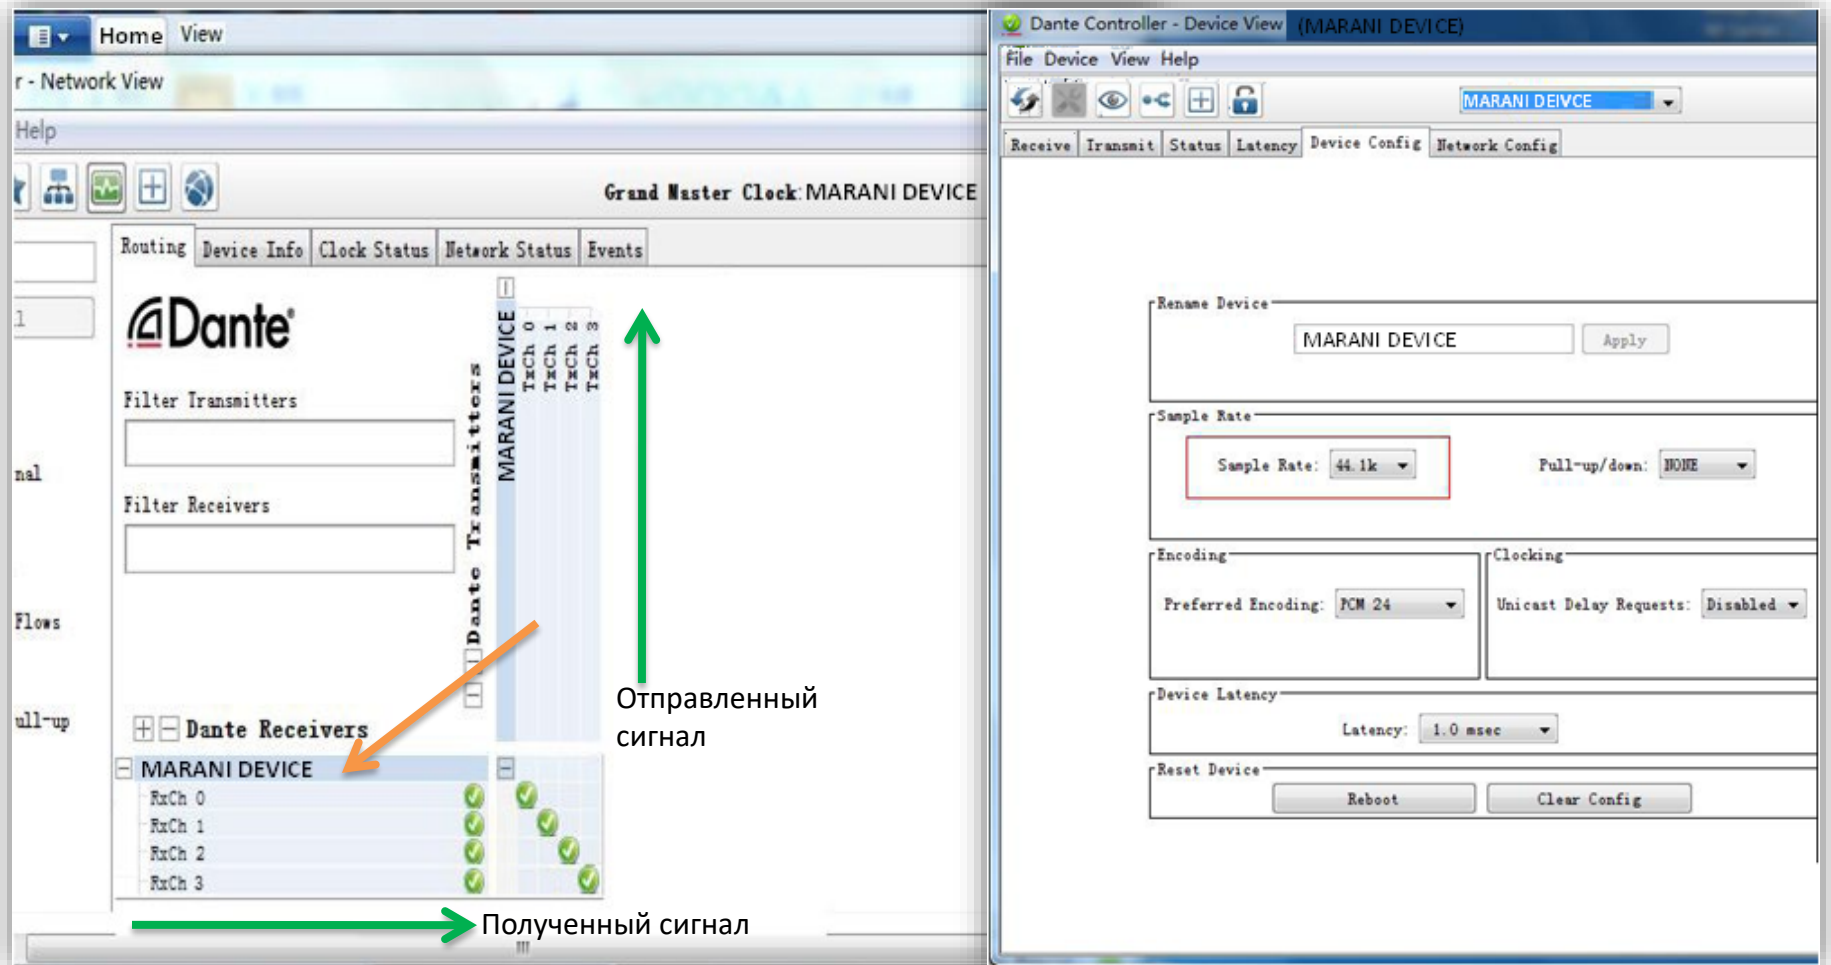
Home View

r - Network View

Help

Grand Master Clock: MARANI DEVICE

Routing | Device Info | Clock Status | Network Status | Events

Dante

Filter Transmitters

Filter Receivers

Dante Transmitters

MARANI DEVICE

TxCh 0
TxCh 1
TxCh 2
TxCh 3

nal

Flows

ull-up

Dante Receivers

MARANI DEVICE

RxCh 0
RxCh 1
RxCh 2
RxCh 3

Отправленный сигнал

Полученный сигнал

Dante Controller - Device View (MARANI DEVICE)

File Device View Help

MARANI DEIVCE

Receive | Transmit | Status | Latency | Device Config | Network Config

Rename Device

MARANI DEVICE

Apply

Sample Rate

Sample Rate: 44.1k

Pull-up/down: NONE

Encoding

Preferred Encoding: PCM 24

Clocking

Unicast Delay Requests: Disabled

Device Latency

Latency: 1.0 msec

Reset Device

Reboot

Clear Config